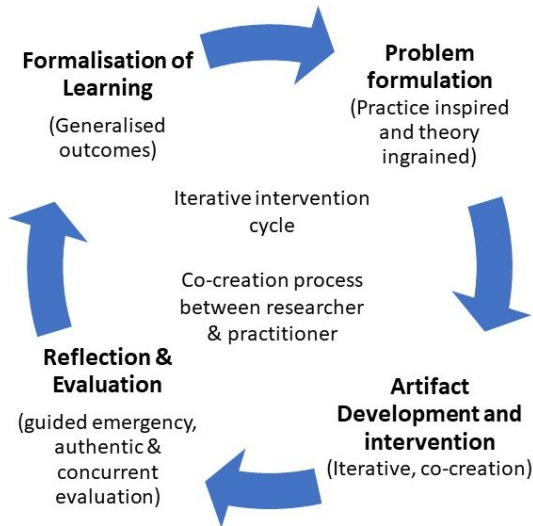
Formalisation of Learning

(Generalised outcomes)

Problem formulation

(Practice inspired and theory ingrained)

Iterative intervention cycle

Co-creation process between researcher & practitioner

Artifact Development and intervention

(Iterative, co-creation)

Reflection & Evaluation

(guided emergency, authentic & concurrent evaluation)